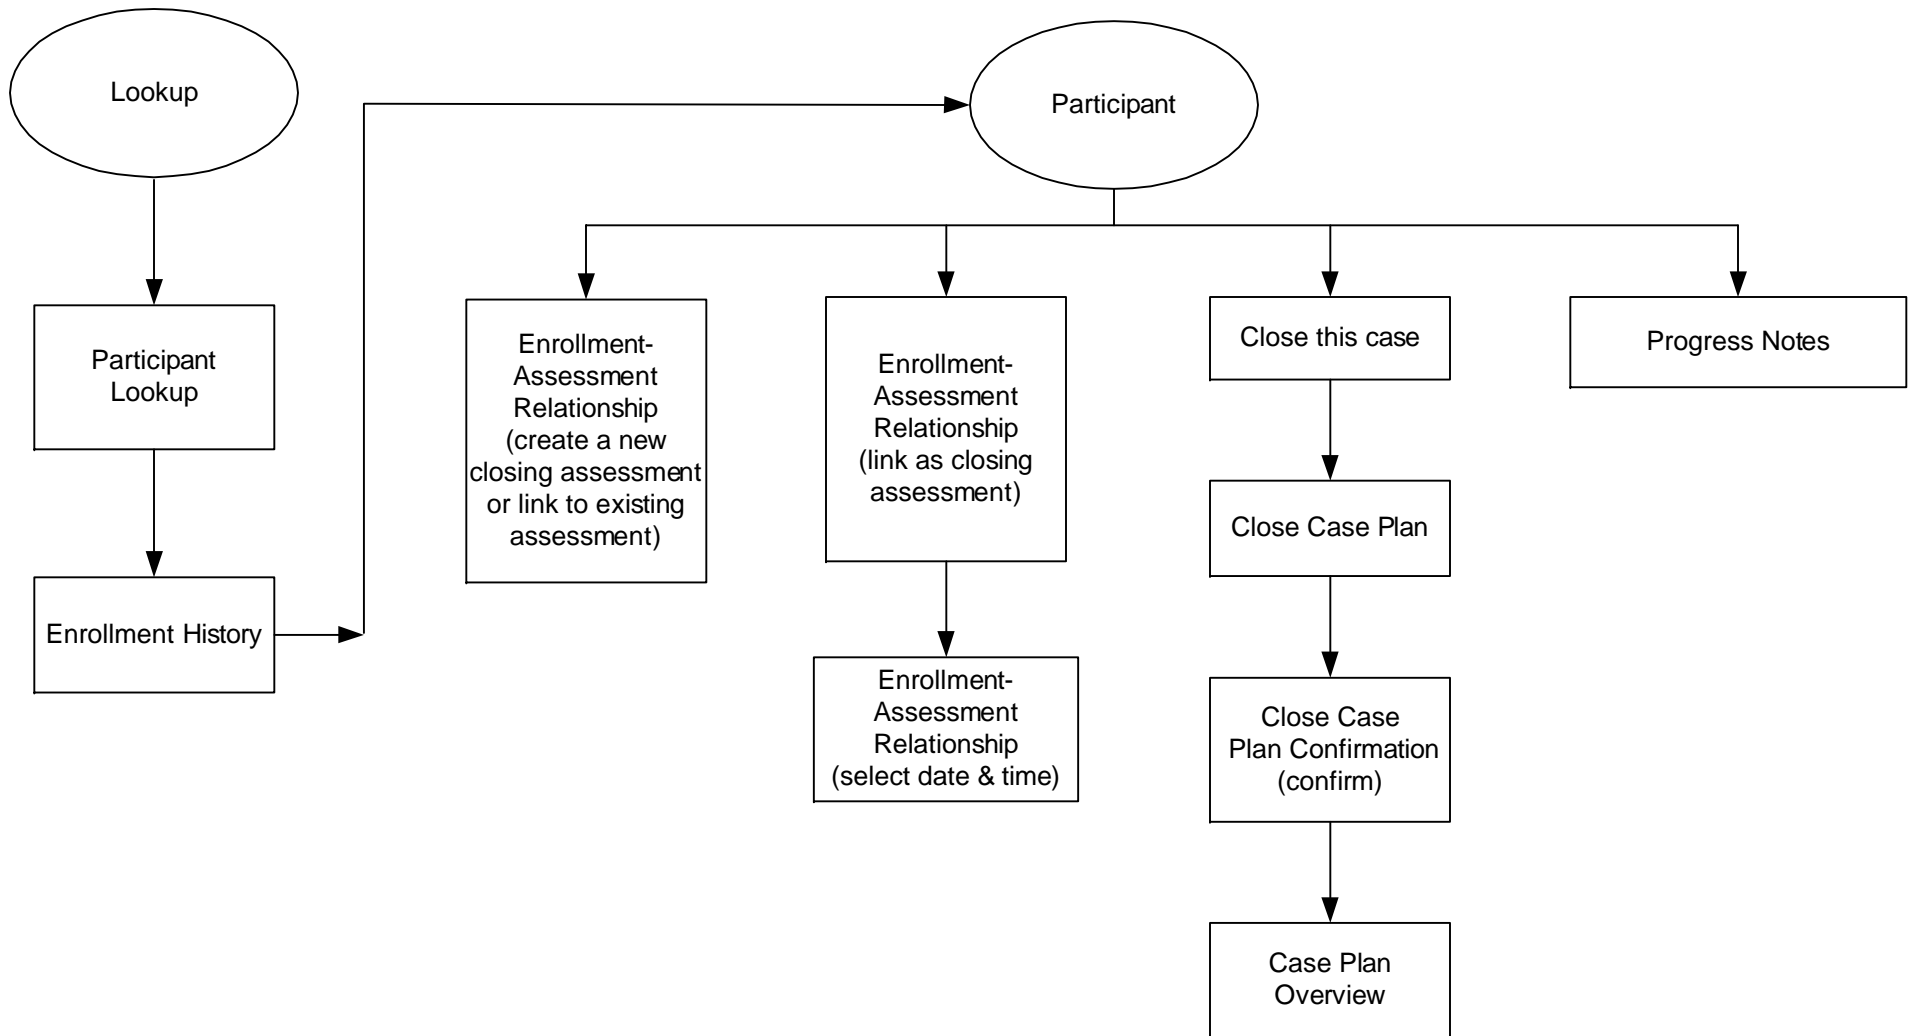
Lookup

Participant Lookup

Enrollment History

Participant

Enrollment-Assessment Relationship (create a new closing assessment or link to existing assessment)

Enrollment-Assessment Relationship (link as closing assessment)

Enrollment-Assessment Relationship (select date & time)

Close this case

Close Case Plan

Close Case Plan Confirmation (confirm)

Case Plan Overview

Progress Notes